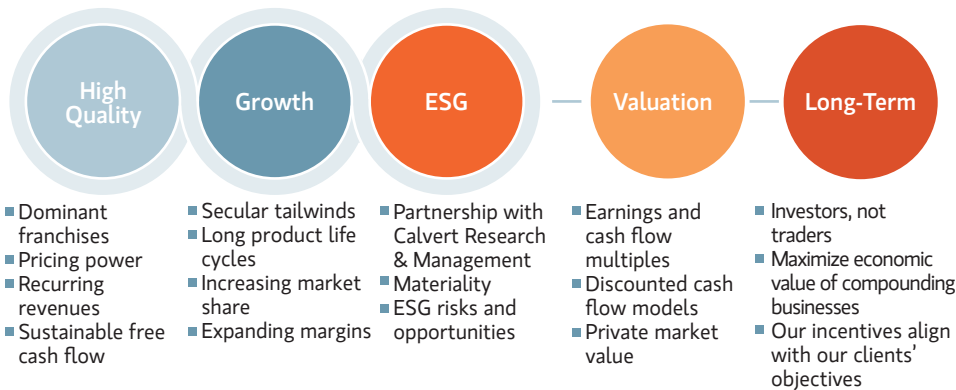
High Quality

Growth

ESG

Valuation

Long-Term

Dominant franchises
Pricing power
Recurring revenues
Sustainable free cash flow

Secular tailwinds
Long product life cycles
Increasing market share
Expanding margins

Partnership with Calvert Research & Management
Materiality
ESG risks and opportunities

Earnings and cash flow multiples
Discounted cash flow models
Private market value

Investors, not traders
Maximize economic value of compounding businesses
Our incentives align with our clients' objectives